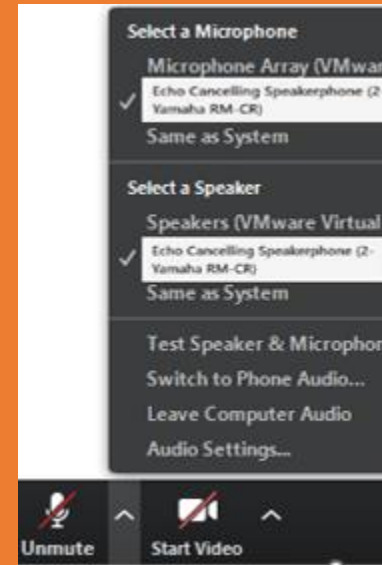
Select a Microphone

Microphone Array (VMwar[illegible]

✓ Echo Cancelling Speakerphone (2-Yamaha RM-CR)

Same as System

Select a Speaker

Speakers (VMware Virtual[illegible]

✓ Echo Cancelling Speakerphone (2-Yamaha RM-CR)

Same as System

Test Speaker & Micropho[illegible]

Switch to Phone Audio...

Leave Computer Audio

Audio Settings...

Unmute

Start Video